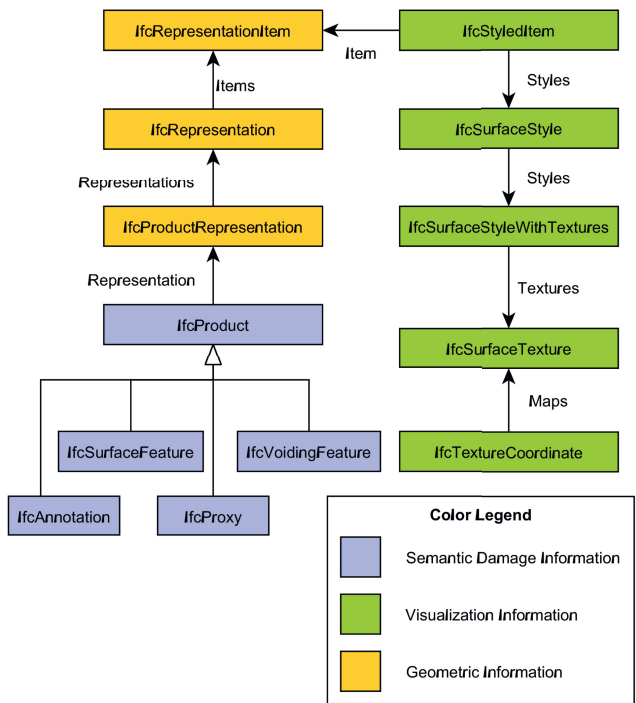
IfcRepresentationItem

Item

IfcStyledItem

Items

Styles

IfcRepresentation

IfcSurfaceStyle

Representations

Styles

IfcProductRepresentation

IfcSurfaceStyleWithTextures

Representation

Textures

IfcProduct

IfcSurfaceTexture

Maps

IfcSurfaceFeature

IfcVoidingFeature

IfcTextureCoordinate

IfcAnnotation

IfcProxy

Color Legend

Semantic Damage Information

Visualization Information

Geometric Information